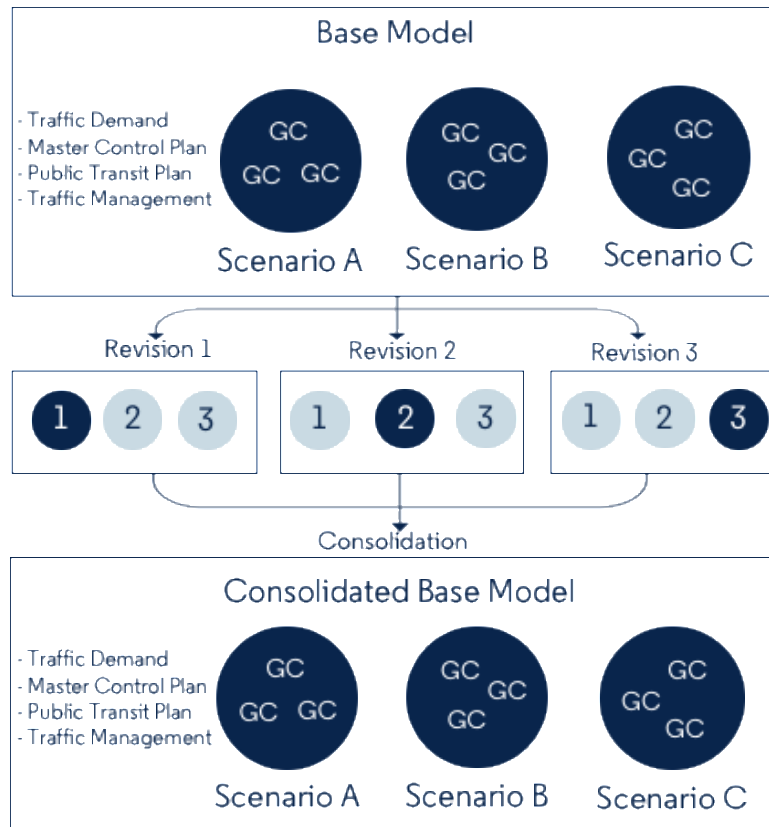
Base Model

- Traffic Demand
- Master Control Plan
- Public Transit Plan
- Traffic Management

GC GC GC
Scenario A

GC GC GC
Scenario B

GC GC GC
Scenario C

Revision 1
1 2 3

Revision 2
1 2 3

Revision 3
1 2 3

Consolidation

Consolidated Base Model

- Traffic Demand
- Master Control Plan
- Public Transit Plan
- Traffic Management

GC GC GC
Scenario A

GC GC GC
Scenario B

GC GC GC
Scenario C